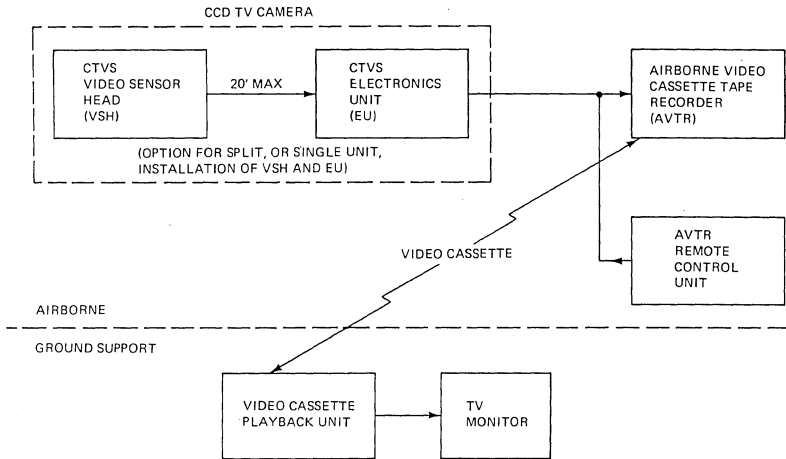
CCD TV CAMERA

CTVS
VIDEO SENSOR
HEAD
(VSH)

20' MAX

CTVS
ELECTRONICS
UNIT
(EU)

(OPTION FOR SPLIT, OR SINGLE UNIT, INSTALLATION OF VSH AND EU)

AIRBORNE VIDEO
CASSETTE TAPE
RECORDER
(AVTR)

AVTR
REMOTE
CONTROL
UNIT

VIDEO CASSETTE

AIRBORNE

GROUND SUPPORT

VIDEO CASSETTE
PLAYBACK UNIT

TV
MONITOR